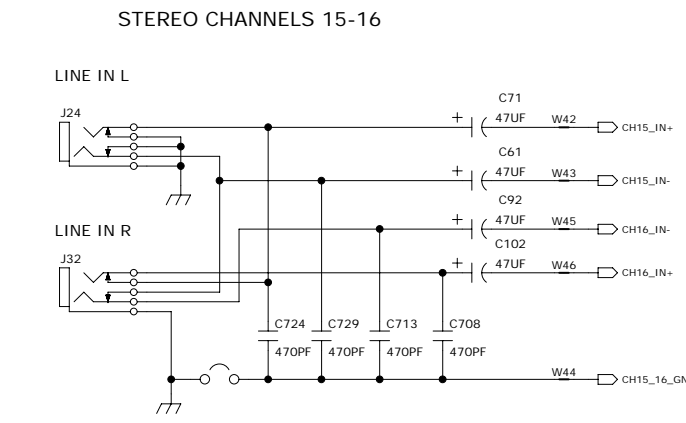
STEREO CHANNELS 15-16

LINE IN L

J24

C71
+
47UF
W42
CH15_IN+

C61
+
47UF
W43
CH15_IN-

C92
+
47UF
W45
CH16_IN-

LINE IN R

C102
J32
+
47UF
W46
CH16_IN+

C724
470PF
C729
470PF
C713
470PF
C708
470PF

W44
CH15_16_GN